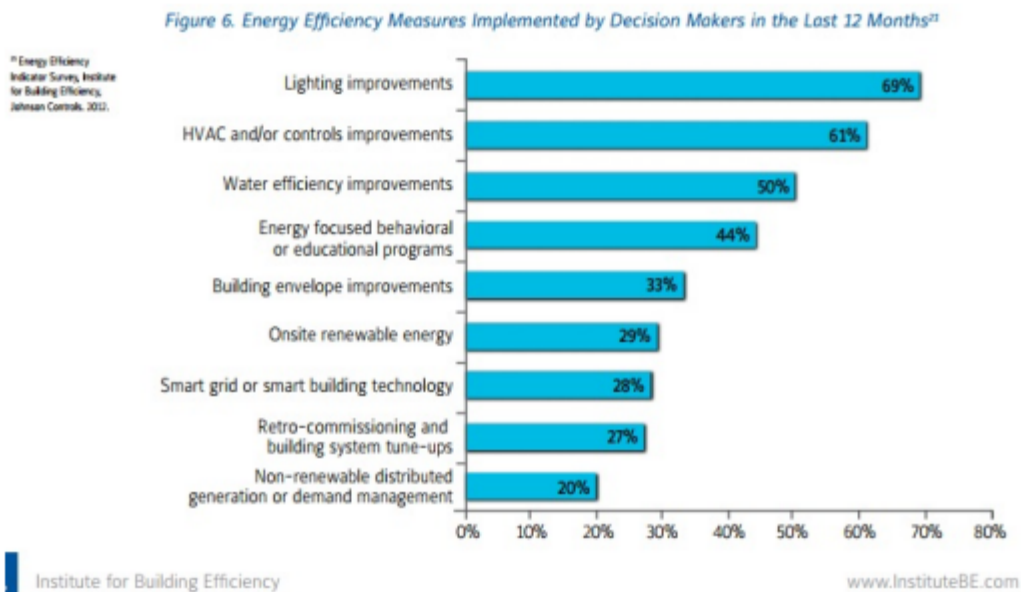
Figure 6. Energy Efficiency Measures Implemented by Decision Makers in the Last 12 Months$^{21}$

$^{21}$ Energy Efficiency Indicator Survey, Institute for Building Efficiency, Johnson Controls. 2012.

Lighting improvements 69%

HVAC and/or controls improvements 61%

Water efficiency improvements 50%

Energy focused behavioral or educational programs 44%

Building envelope improvements 33%

Onsite renewable energy 29%

Smart grid or smart building technology 28%

Retro-commissioning and building system tune-ups 27%

Non-renewable distributed generation or demand management 20%

0% 10% 20% 30% 40% 50% 60% 70% 80%

Institute for Building Efficiency

www.InstituteBE.com